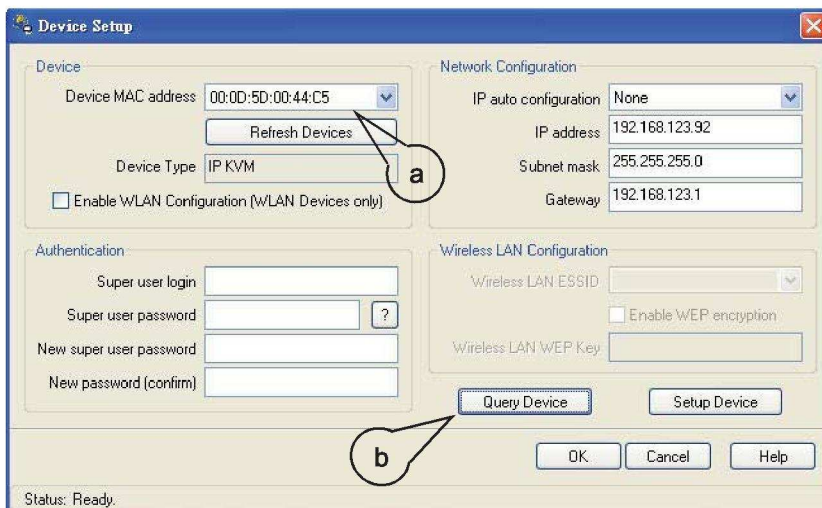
Device Setup

Device

Device MAC address 00:0D:5D:00:44:C5

Refresh Devices

Device Type IP KVM

Enable WLAN Configuration (WLAN Devices only)

a

Network Configuration

IP auto configuration None

IP address 192.168.123.92

Subnet mask 255.255.255.0

Gateway 192.168.123.1

Authentication

Super user login

Super user password ?

New super user password

New password (confirm)

Wireless LAN Configuration

Wireless LAN ESSID

Enable WEP encryption

Wireless LAN WEP Key

Query Device

Setup Device

b

OK Cancel Help

Status: Ready.